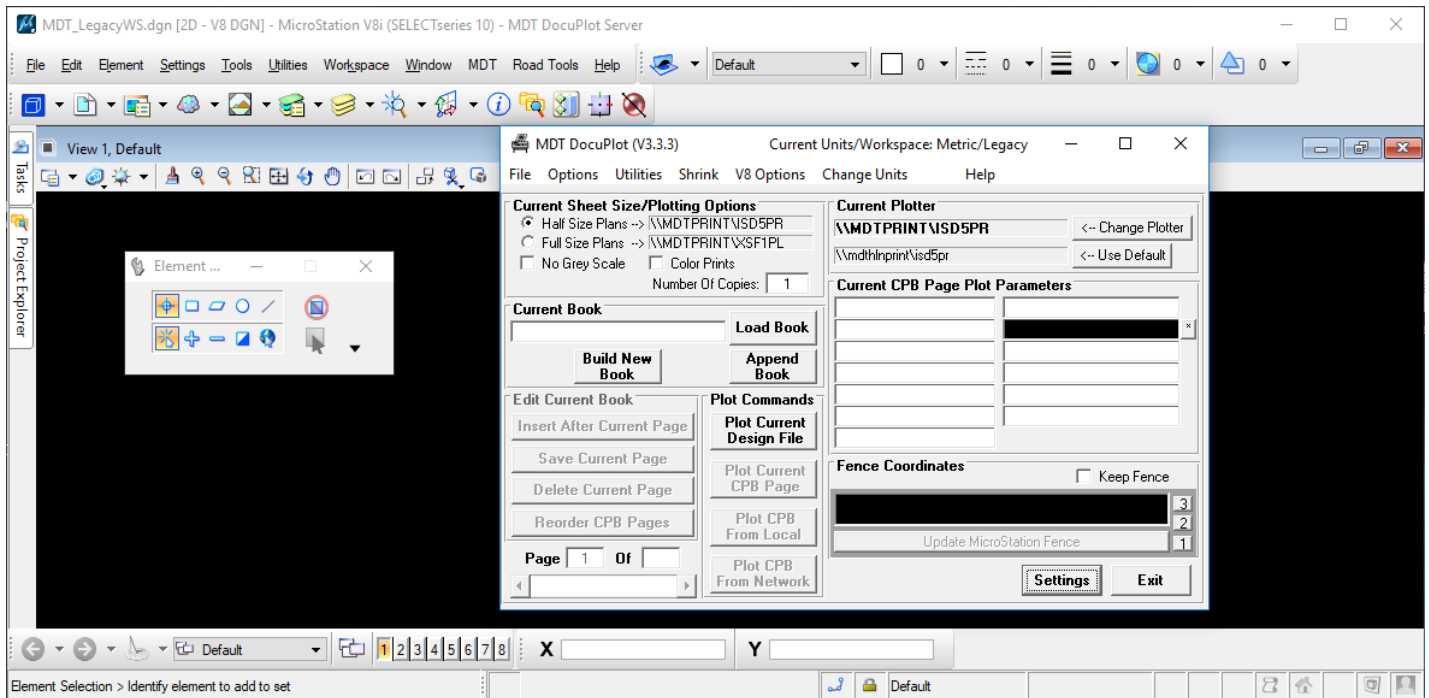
MDT_LegacyWS.dgn [2D - V8 DGN] - MicroStation V8i (SELECTseries 10) - MDT DocuPlot Server

File Edit Element Settings Tools Utilities Workspace Window MDT Road Tools Help

Default 0 0 0 0 0

Tasks

Project Explorer

View 1, Default

Element ...

MDT DocuPlot (V3.3.3) Current Units/Workspace: Metric/Legacy

File Options Utilities Shrink V8 Options Change Units Help

Current Sheet Size/Plotting Options

Half Size Plans --> \\MDTPRINT\ISD5PR

Full Size Plans --> \\MDTPRINT\XSF1PL

No Grey Scale Color Prints

Number Of Copies: 1

Current Book

Load Book

Build New Book

Append Book

Edit Current Book

Insert After Current Page

Save Current Page

Delete Current Page

Reorder CPB Pages

Page 1 Of

Plot Commands

Plot Current Design File

Plot Current CPB Page

Plot CPB From Local

Plot CPB From Network

Current Plotter

\\MDTPRINT\ISD5PR

<-- Change Plotter

\\mdthlnprint\isd5pr

<-- Use Default

Current CPB Page Plot Parameters

*

Fence Coordinates

Keep Fence

3

2

Update MicroStation Fence

1

Settings

Exit

Default

1 2 3 4 5 6 7 8

X

Y

Element Selection > Identify element to add to set

Default